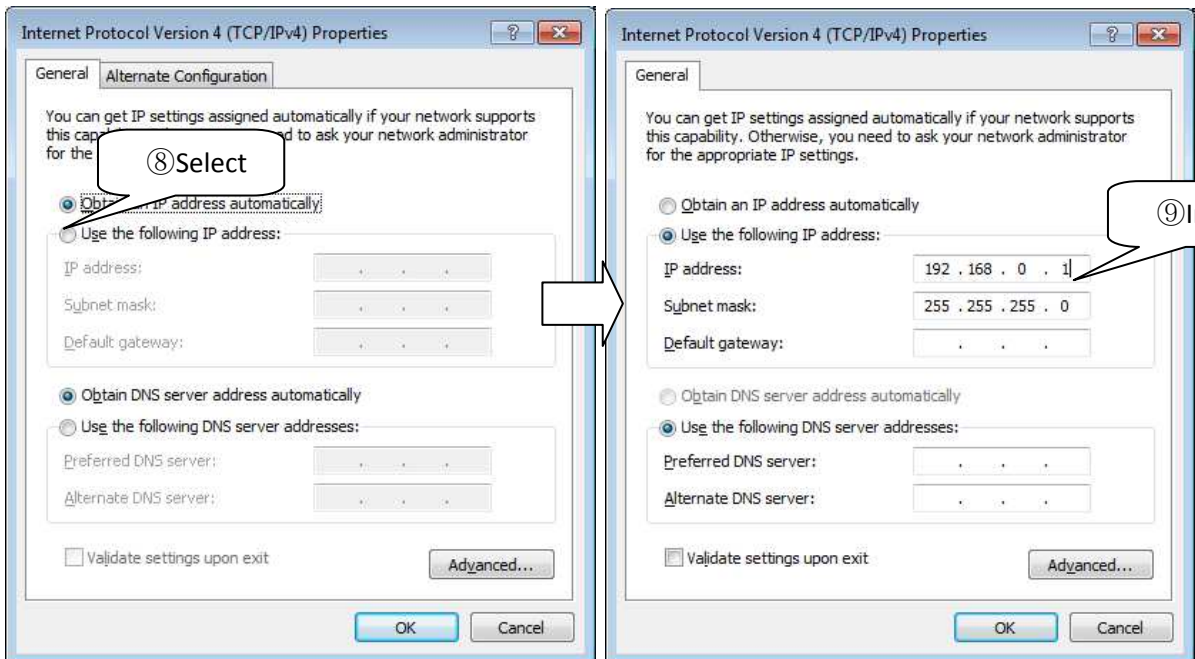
Internet Protocol Version 4 (TCP/IPv4) Properties

General | Alternate Configuration

You can get IP settings assigned automatically if your network supports this capa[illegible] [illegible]ed to ask your network administrator for the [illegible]

⑧Select

Obta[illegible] IP address automatically

Use the following IP address:

IP address: . . .

Subnet mask: . . .

Default gateway: . . .

Obtain DNS server address automatically

Use the following DNS server addresses:

Preferred DNS server: . . .

Alternate DNS server: . . .

Validate settings upon exit

Advanced...

OK | Cancel

Internet Protocol Version 4 (TCP/IPv4) Properties

General

You can get IP settings assigned automatically if your network supports this capability. Otherwise, you need to ask your network administrator for the appropriate IP settings.

⑨I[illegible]

Obtain an IP address automatically

Use the following IP address:

IP address: 192 . 168 . 0 . 1

Subnet mask: 255 . 255 . 255 . 0

Default gateway: . . .

Obtain DNS server address automatically

Use the following DNS server addresses:

Preferred DNS server: . . .

Alternate DNS server: . . .

Validate settings upon exit

Advanced...

OK | Cancel